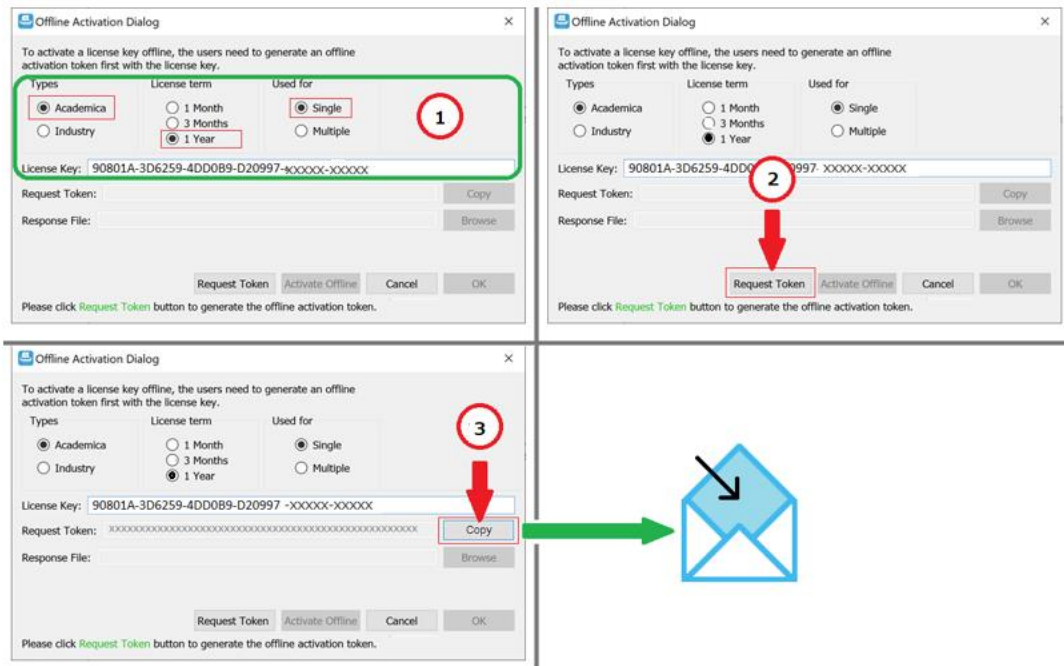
Offline Activation Dialog ×

To activate a license key offline, the users need to generate an offline activation token first with the license key.

Types
Academica
Industry

License term
1 Month
3 Months
1 Year

Used for
Single
Multiple

1

License Key: 90801A-3D6259-4DD0B9-D20997-XXXXX-XXXXX
Request Token: Copy
Response File: Browse

Request Token Activate Offline Cancel OK

Please click Request Token button to generate the offline activation token.

Offline Activation Dialog

To activate a license key offline, the users need to generate an offline activation token first with the license key.

Types
Academica
Industry

License term
1 Month
3 Months
1 Year

Used for
Single
Multiple

License Key: 90801A-3D6259-4DD0 2 0997- XXXXX-XXXXX
Request Token: Copy
Response File: Browse

Request Token Activate Offline Cancel OK

Please click Request Token button to generate the offline activation token.

Offline Activation Dialog ×

To activate a license key offline, the users need to generate an offline activation token first with the license key.

Types
Academica
Industry

License term
1 Month
3 Months
1 Year

Used for
Single
Multiple

3

License Key: 90801A-3D6259-4DD0B9-D20997 -XXXXX-XXXXX
Request Token: XXXXXXXXXXXXXXXXXXXXXXXXXXXXXXXXXXXXXXXXXXXXXXXXXXXXXXXXXXX Copy
Response File: Browse

Request Token Activate Offline Cancel OK

Please click Request Token button to generate the offline activation token.